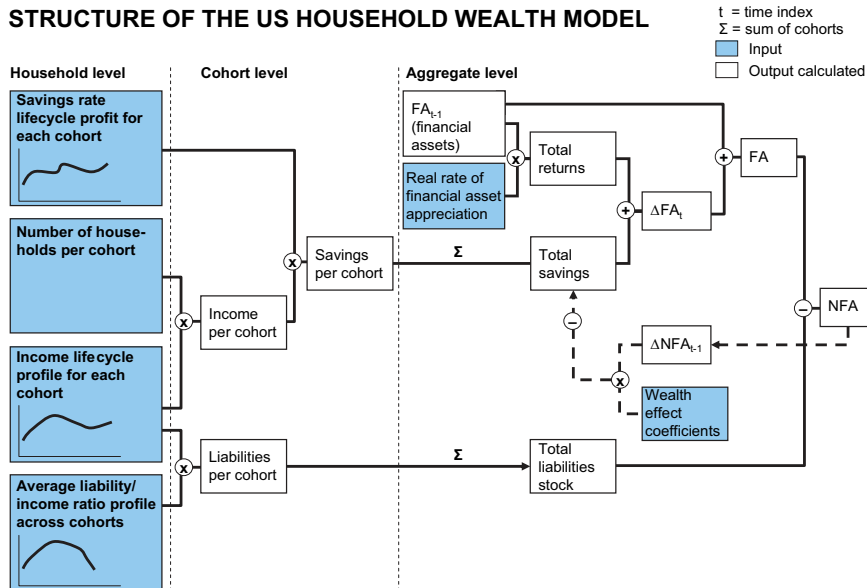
STRUCTURE OF THE US HOUSEHOLD WEALTH MODEL

t = time index
Σ = sum of cohorts
Input
Output calculated

Household level

Cohort level

Aggregate level

Savings rate lifecycle profit for each cohort

Number of households per cohort

Income lifecycle profile for each cohort

Average liability/ income ratio profile across cohorts

Income per cohort

Liabilities per cohort

Savings per cohort

$FA_{t-1}$ (financial assets)

Real rate of financial asset appreciation

Total returns

Total savings

Total liabilities stock

$\Delta FA_t$

FA

NFA

$\Delta NFA_{t-1}$

Wealth effect coefficients

Σ

Σ

x

x

x

x

x

+

+

–

–